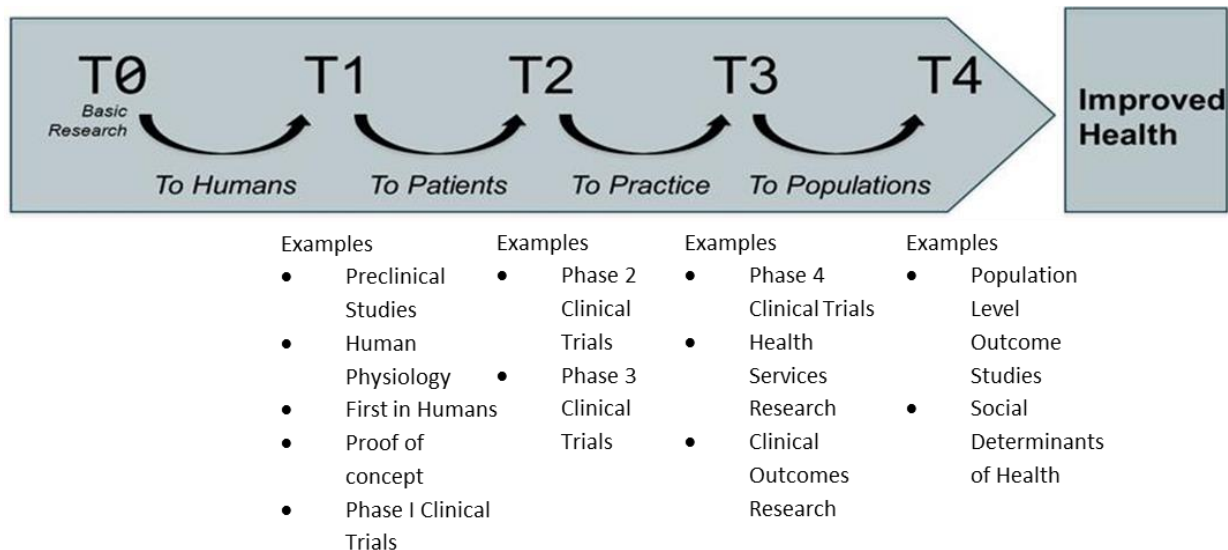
T0
Basic Research

T1

T2

T3

T4

To Humans

To Patients

To Practice

To Populations

Improved Health

Examples
- Preclinical Studies
- Human Physiology
- First in Humans
- Proof of concept
- Phase I Clinical Trials

Examples
- Phase 2 Clinical Trials
- Phase 3 Clinical Trials

Examples
- Phase 4 Clinical Trials
- Health Services Research
- Clinical Outcomes Research

Examples
- Population Level Outcome Studies
- Social Determinants of Health